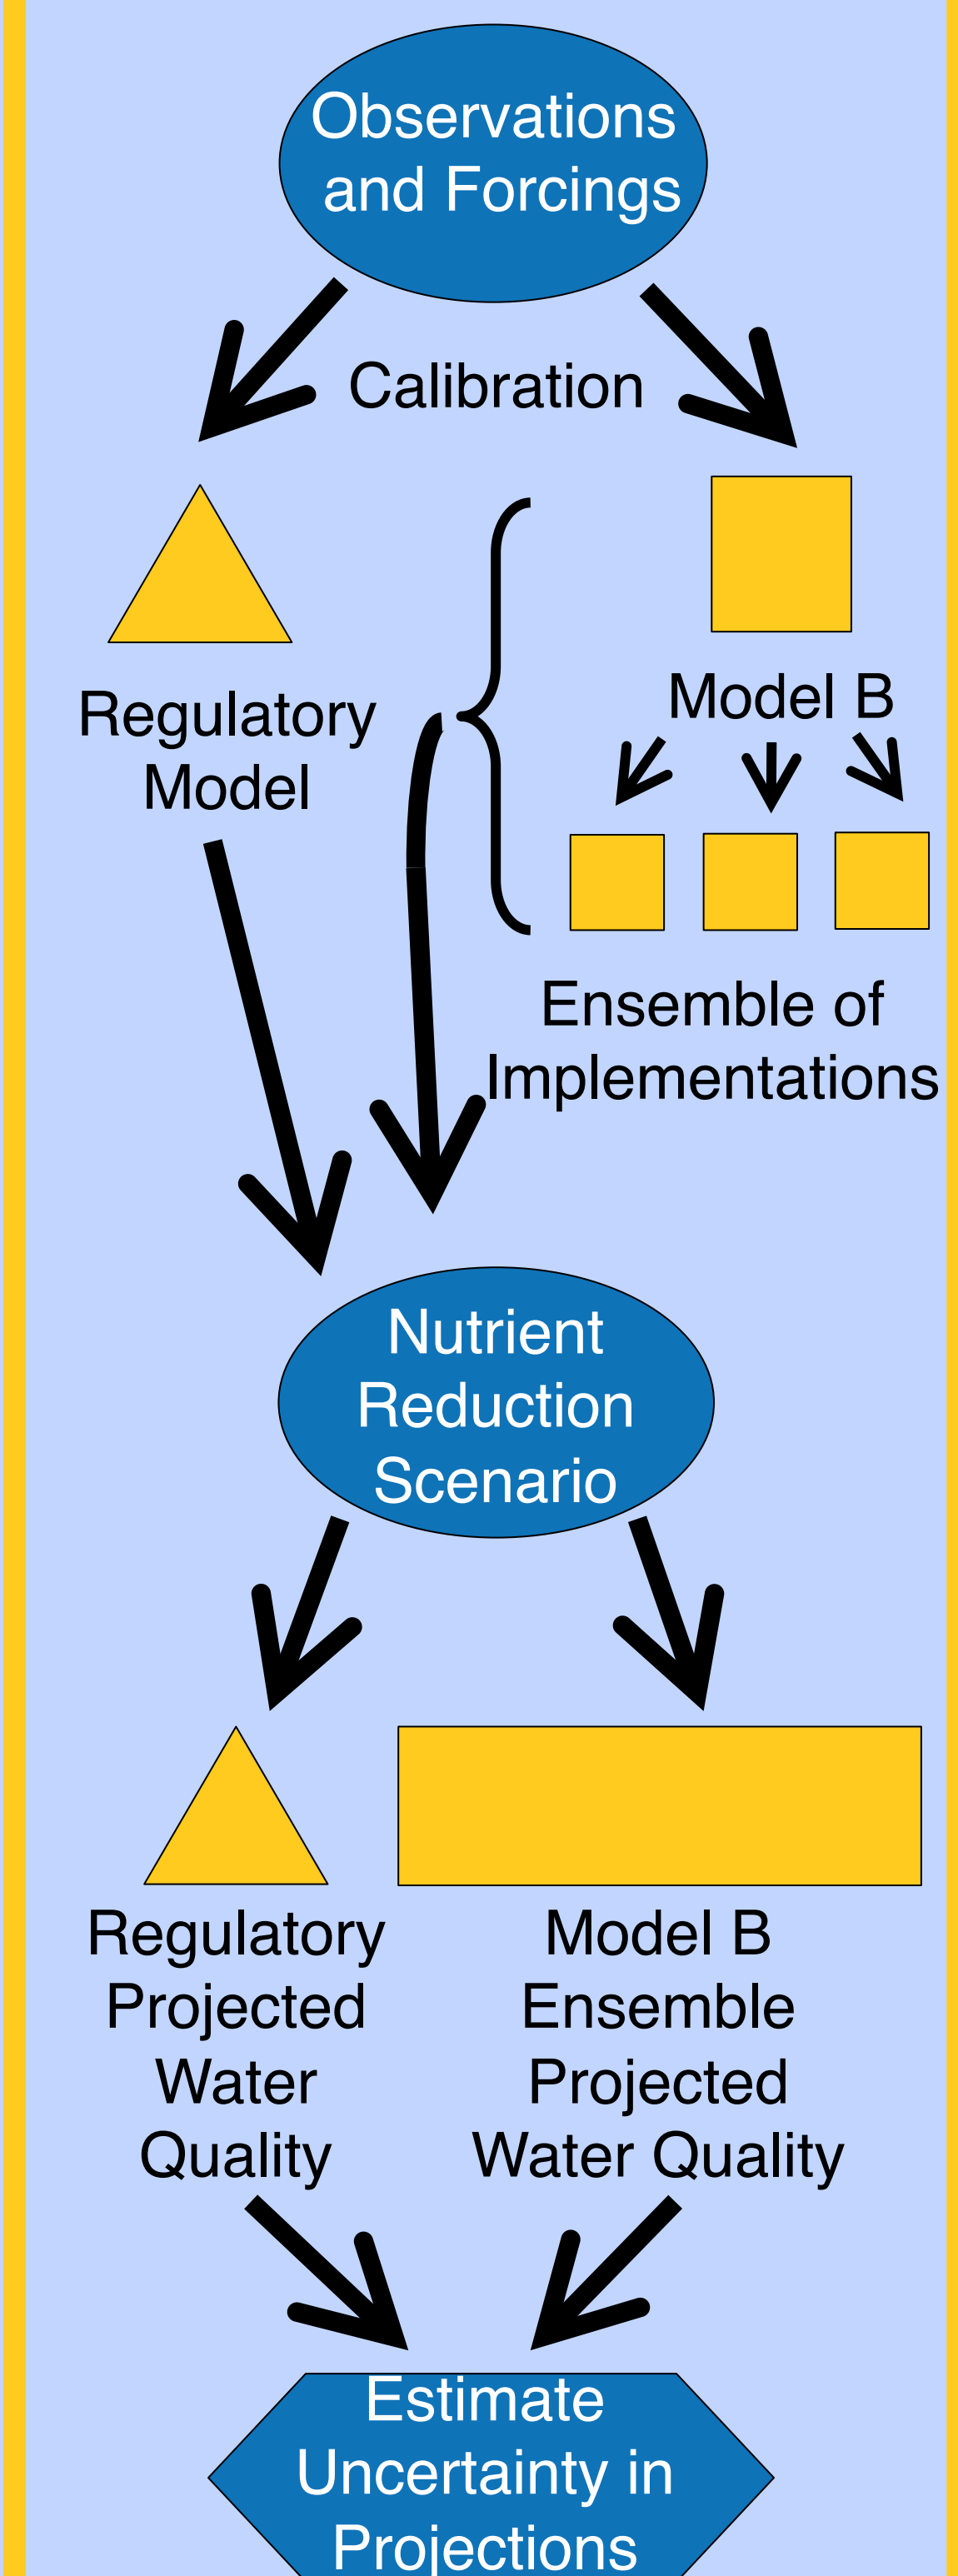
Observations and Forcings

Calibration

Regulatory Model

Model B

Ensemble of Implementations

Nutrient Reduction Scenario

Regulatory Projected Water Quality

Model B Ensemble Projected Water Quality

Estimate Uncertainty in Projections